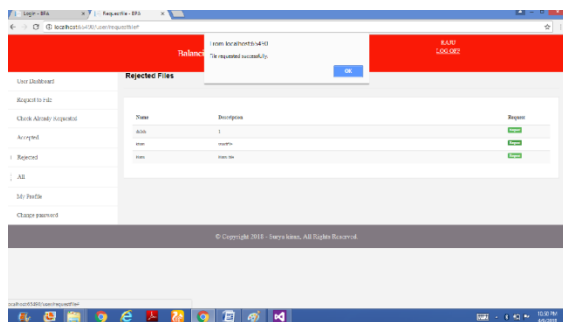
Login - BBa
Request file - BPA
localhost:6480/user/requestfile#

Balanc
localhost:6480
file requested successfully
OK

RAJU
LOG OUT

User Dashboard
Request to file
Check Already Requested
Accepted
Rejected
All
My Profile
Change password

Rejected Files

| Name | Description | Request |
|---|---|---|
| delsh | 1 | Request |
| trees | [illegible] | Request |
| trees | trees tile | Request |

© Copyright 2018 - Surya kiran, All Rights Reserved.

localhost:6480/user/requestfile#

10:32 PM
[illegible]